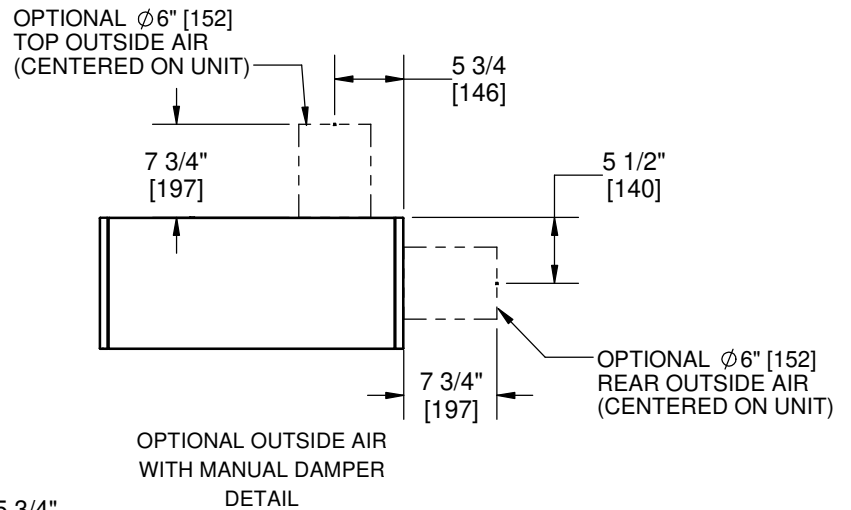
OPTIONAL $\varnothing$6" [152]
TOP OUTSIDE AIR
(CENTERED ON UNIT)

5 3/4
[146]

7 3/4"
[197]

5 1/2"
[140]

OPTIONAL $\varnothing$6" [152]
REAR OUTSIDE AIR
(CENTERED ON UNIT)

7 3/4"
[197]

OPTIONAL OUTSIDE AIR
WITH MANUAL DAMPER
DETAIL

5 3/4"